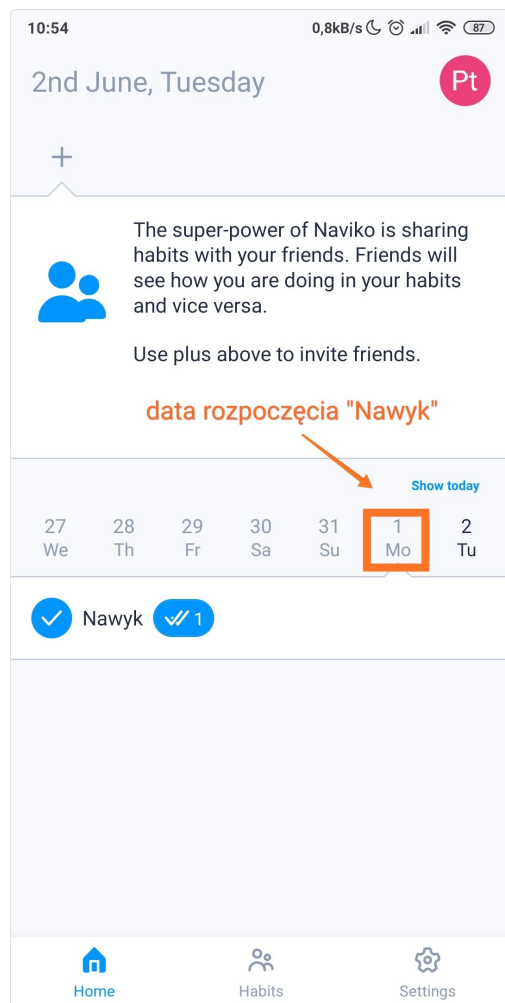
10:54 0,8kB/s 87

2nd June, Tuesday Pt

+

The super-power of Naviko is sharing habits with your friends. Friends will see how you are doing in your habits and vice versa.

Use plus above to invite friends.

data rozpoczęcia "Nawyk"

Show today

| 27 | 28 | 29 | 30 | 31 | 1 | 2 |
|---|---|---|---|---|---|---|
| We | Th | Fr | Sa | Su | Mo | Tu |

Nawyk 1

Home Habits Settings